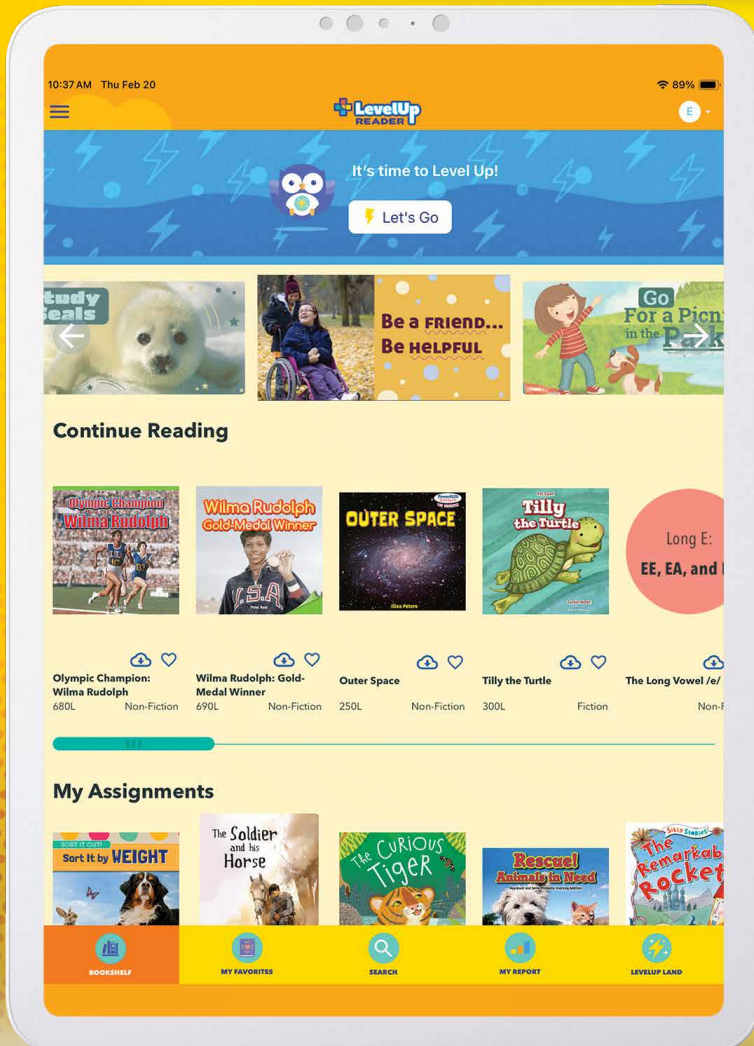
10:37 AM Thu Feb 20

89%

LevelUp READER

E

It's time to Level Up!

Let's Go

tudy eals

Be a FRIEND... Be HELPFUL

Go For a Picn in the Pa

Continue Reading

Olympic Champion Wilma Rudolph

Wilma Rudolph Gold-Medal Winner

OUTER SPACE

Tilly the Turtle

Long E: EE, EA, and

Olympic Champion: Wilma Rudolph
680L Non-Fiction

Wilma Rudolph: Gold-Medal Winner
690L Non-Fiction

Outer Space
250L Non-Fiction

Tilly the Turtle
300L Fiction

The Long Vowel /e/
Non-F

My Assignments

SORT IT OUT! Sort It by WEIGHT

The Soldier and his Horse

The Curious Tiger

Rescue! Animals in Need

Silly Stories! The Remarkab Rocket

BOOKSHELF

MY FAVORITES

SEARCH

MY REPORT

LEVELUP LAND